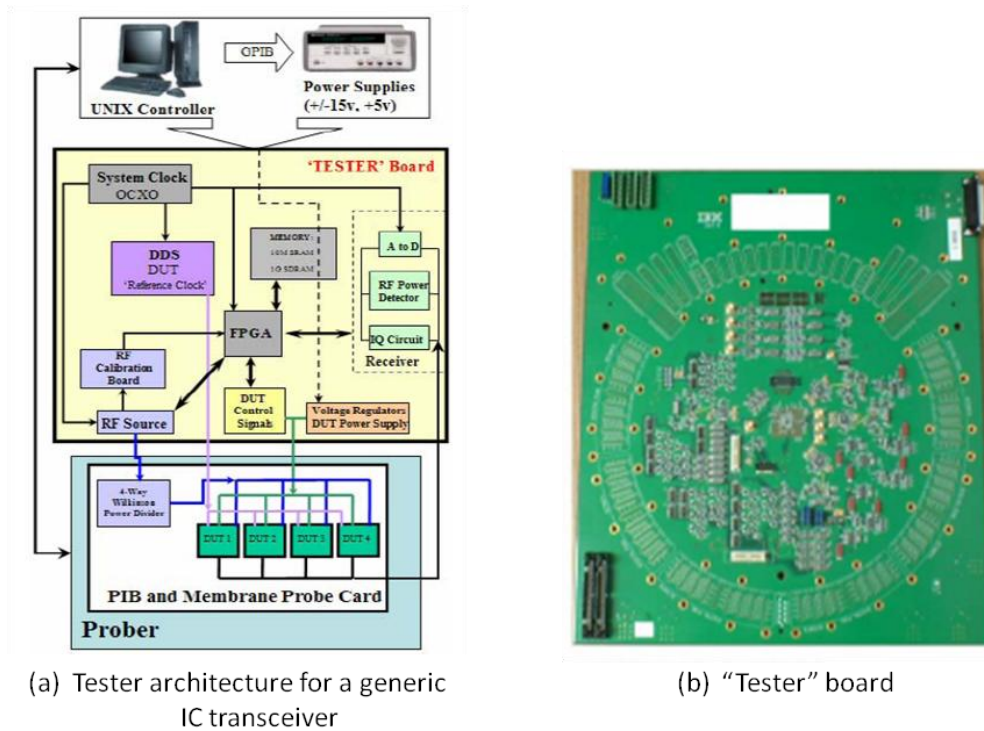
GPIB

UNIX Controller

Power Supplies (+/-15v, +5v)

'TESTER' Board

System Clock OCXO

DDS DUT 'Reference Clock'

MEMORY 16M SRAM 1G SDRAM

A to D

RF Power Detector

IQ Circuit

Receiver

FPGA

RF Calibration Board

DUT Control Signals

Voltage Regulators DUT Power Supply

RF Source

4-Way Wilkinson Power Divider

DUT 1

DUT 2

DUT 3

DUT 4

PIB and Membrane Probe Card

Prober

IBM

(a) Tester architecture for a generic IC transceiver

(b) "Tester" board